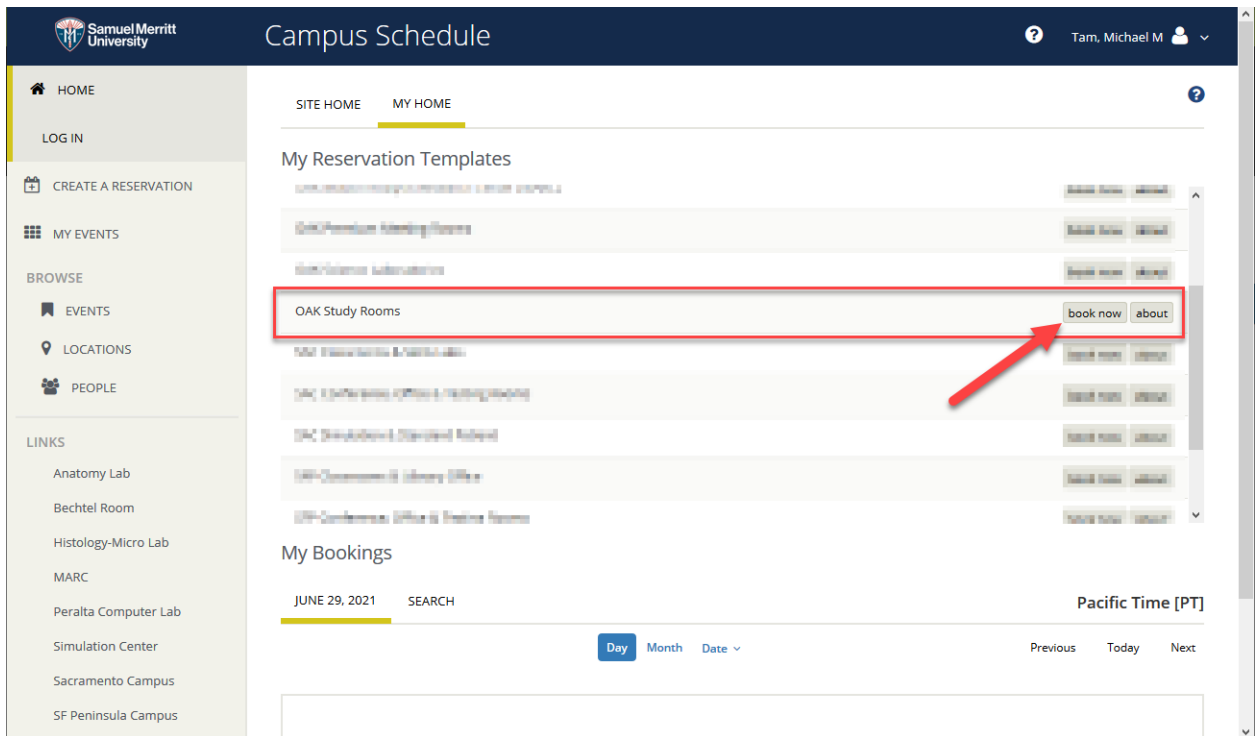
Samuel Merritt University

Campus Schedule

Tam, Michael M

HOME

LOG IN

CREATE A RESERVATION

MY EVENTS

BROWSE

EVENTS

LOCATIONS

PEOPLE

LINKS

Anatomy Lab

Bechtel Room

Histology-Micro Lab

MARC

Peralta Computer Lab

Simulation Center

Sacramento Campus

SF Peninsula Campus

SITE HOME

MY HOME

My Reservation Templates

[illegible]

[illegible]

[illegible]

OAK Study Rooms book now about

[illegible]

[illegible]

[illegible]

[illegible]

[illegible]

My Bookings

JUNE 29, 2021

SEARCH

Pacific Time [PT]

Day Month Date

Previous Today Next